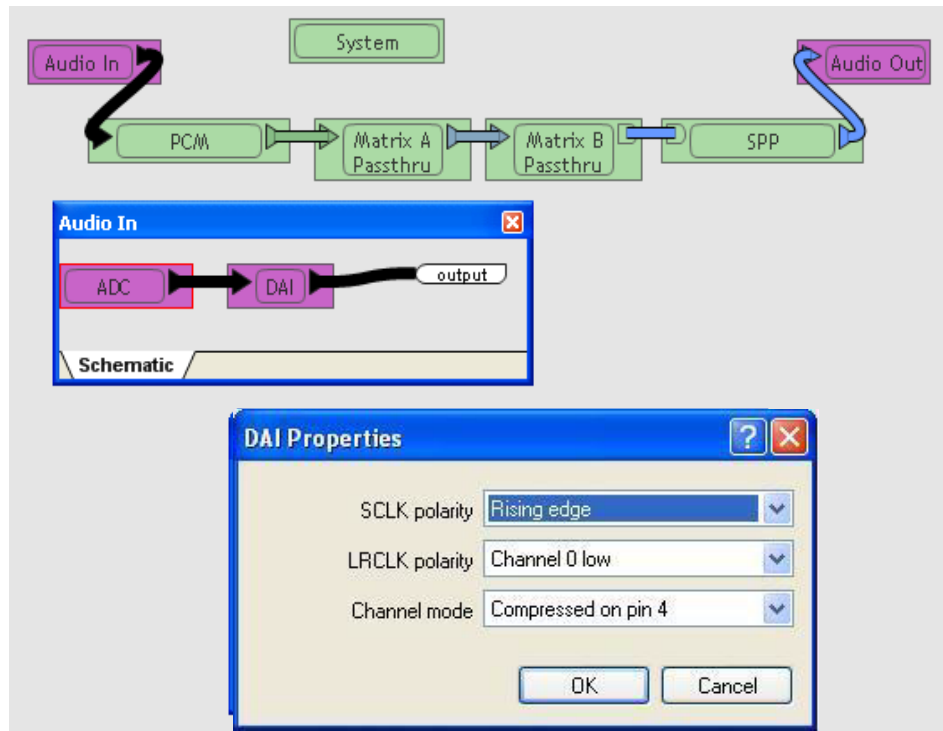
System

Audio In

Audio Out

PCM

Matrix A Passthru

Matrix B Passthru

SPP

Audio In

ADC

DAI

output

Schematic

DAI Properties

SCLK polarity Rising edge

LRCLK polarity Channel 0 low

Channel mode Compressed on pin 4

OK

Cancel